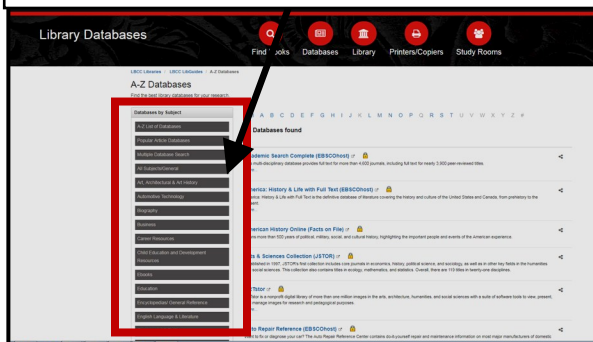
Library Databases

Find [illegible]ooks Databases Library Printers/Copiers Study Rooms

LBCC Libraries / LBCC LibGuides / A-Z Databases

A-Z Databases

Find the best library databases for your research.

Databases by Subject

A-Z List of Databases
Popular Article Databases
Multiple Database Search
All Subjects/General
Art, Architectural & Art History
Automotive Technology
Biography
Business
Career Resources
Child Education and Development Resources
Ebooks
Education
Encyclopedias/General Reference
English Language & Literature

A B C D E F G H I J K L M N O P Q R S T U V W X Y Z #

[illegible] Databases found

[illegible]ademic Search Complete (EBSCOhost)
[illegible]

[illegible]erica: History & Life with Full Text (EBSCOhost)
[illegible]

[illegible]erican History Online (Facts on File)
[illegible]

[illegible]s & Sciences Collection (JSTOR)
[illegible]

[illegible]Tstor
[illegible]

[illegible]to Repair Reference (EBSCOhost)
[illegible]